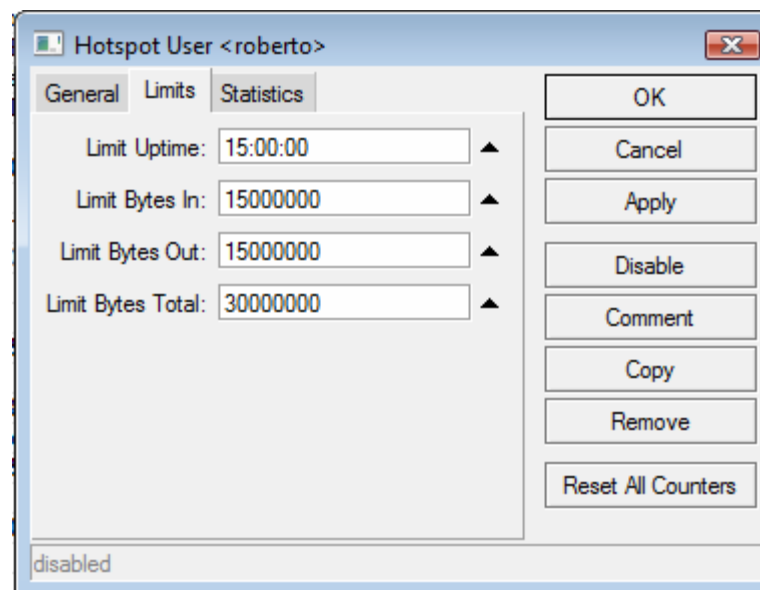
Hotspot User <roberto>

General Limits Statistics

Limit Uptime: 15:00:00
Limit Bytes In: 15000000
Limit Bytes Out: 15000000
Limit Bytes Total: 30000000

OK
Cancel
Apply
Disable
Comment
Copy
Remove
Reset All Counters

disabled